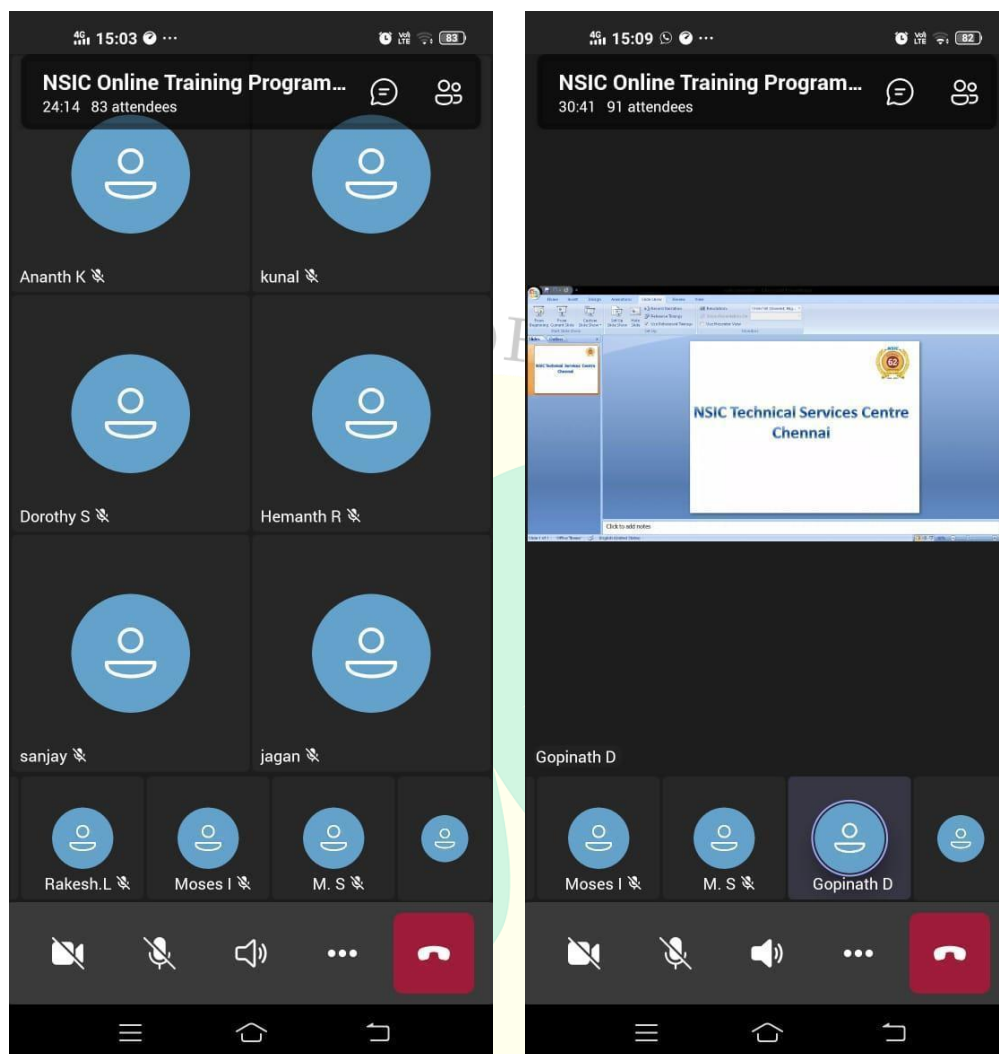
4G 15:03 ...
83

NSIC Online Training Program...
24:14 83 attendees

Ananth K

kunal

Dorothy S

Hemanth R

sanjay

jagan

Rakesh.L

Moses I

M. S

4G 15:09 ...
82

NSIC Online Training Program...
30:41 91 attendees

NSIC Technical Services Centre Chennai

62

Click to add notes

Gopinath D

Moses I

M. S

Gopinath D